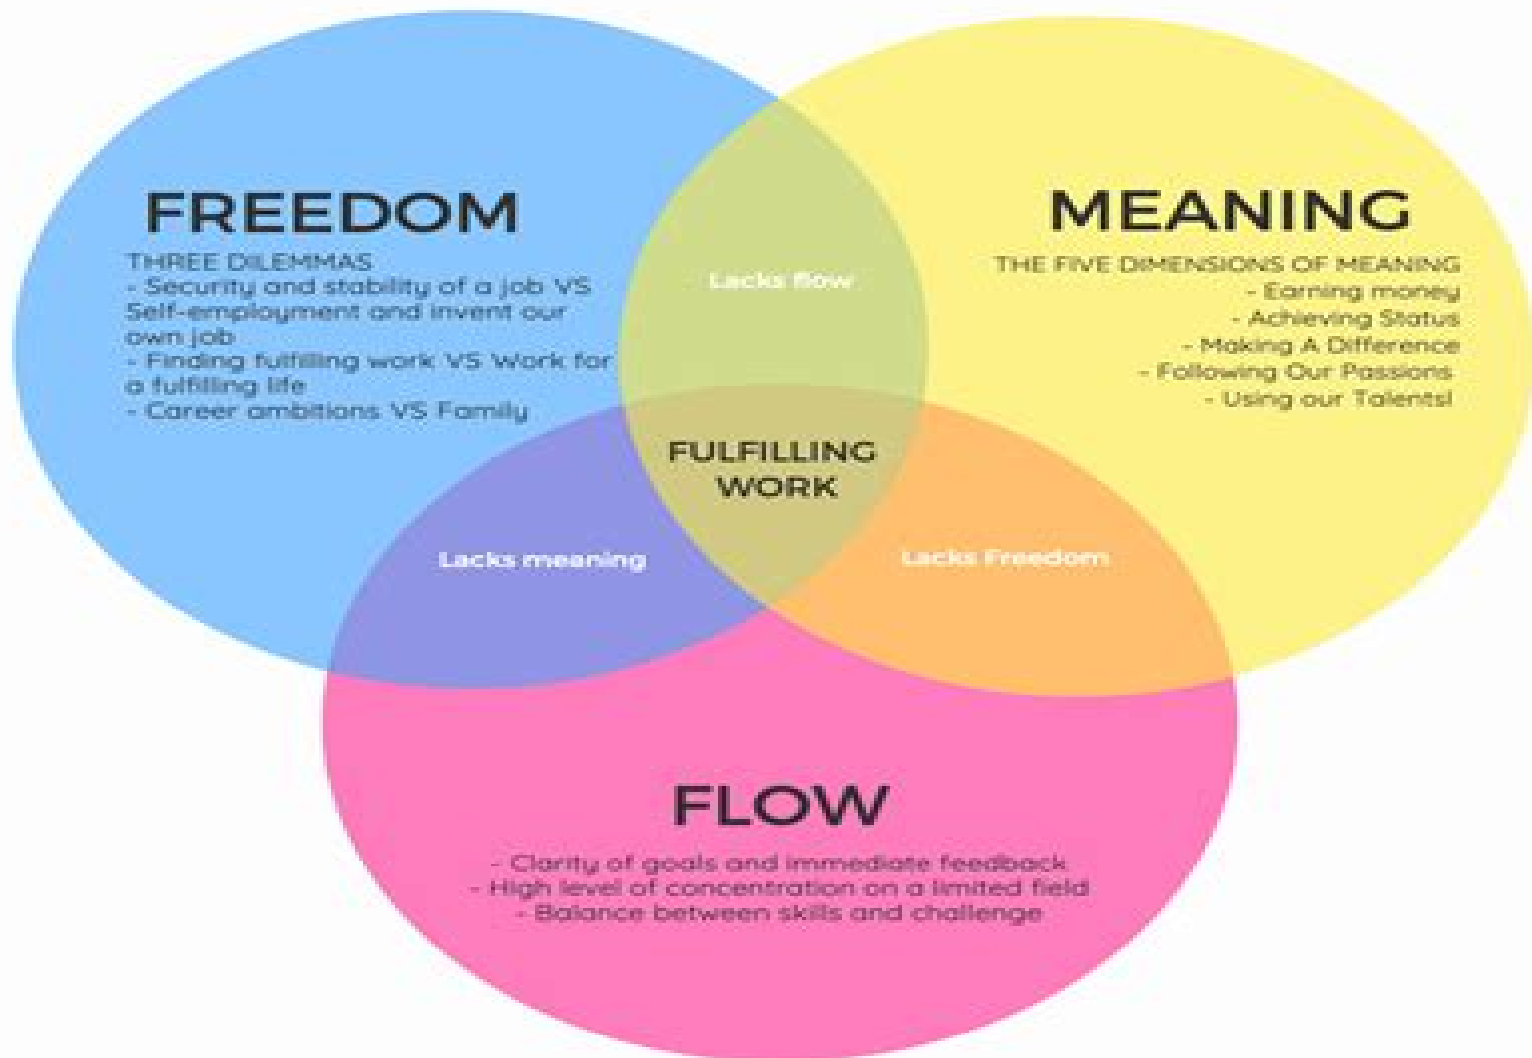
FREEDOM

THREE DILEMMAS
- Security and stability of a job VS Self-employment and invent our own job
- Finding fulfilling work VS Work for a fulfilling life
- Career ambitions VS Family

MEANING

THE FIVE DIMENSIONS OF MEANING
- Earning money
- Achieving Status
- Making A Difference
- Following Our Passions
- Using our Talents!

Lacks flow

FULFILLING WORK

Lacks meaning

Lacks Freedom

FLOW

- Clarity of goals and immediate feedback
- High level of concentration on a limited field
- Balance between skills and challenge